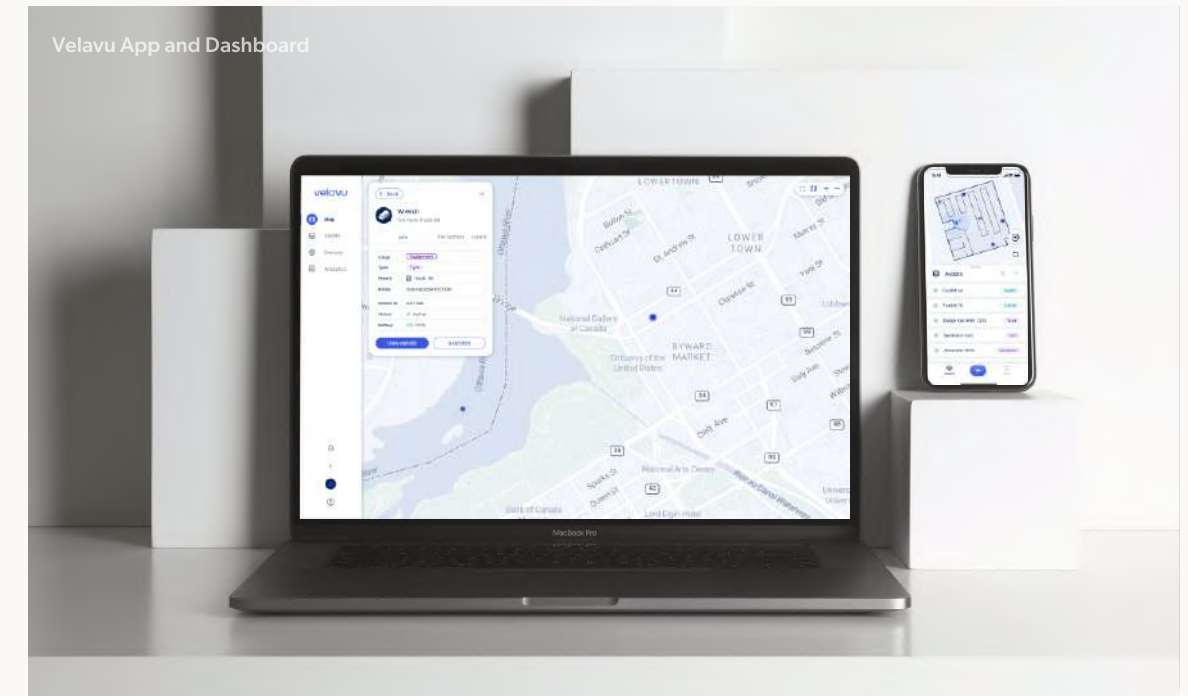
Velavu App and Dashboard

velavu

Map

Assets

Devices

Analytics

Back

Wrench

Type

Status

Lower Town

Bolton St

Cathcart St

St. Andrew St

Murray St

York St

Clarence St

National Gallery of Canada

Byward Market

Embassy of the United States

Daly Ave

National Arts Centre

Sparks St

Queen St

Bank of Canada

Lord Elgin Hotel

Rideau Canal Waterway

Assets

MacBook Pro